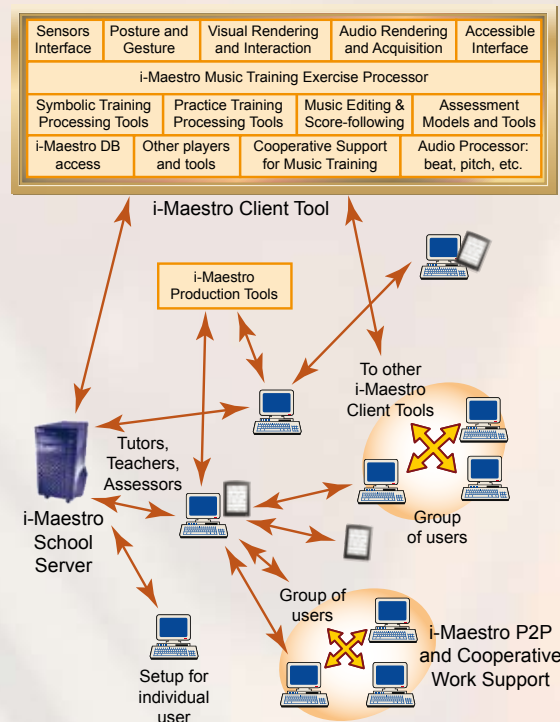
| Sensors Interface | Posture and Gesture | Visual Rendering and Interaction | Audio Rendering and Acquisition | Accessible Interface |
|---|---|---|---|---|

i-Maestro Music Training Exercise Processor

| Symbolic Training Processing Tools | Practice Training Processing Tools | Music Editing & Score-following | Assessment Models and Tools |
|---|---|---|---|

| i-Maestro DB access | Other players and tools | Cooperative Support for Music Training | Audio Processor: beat, pitch, etc. |
|---|---|---|---|

i-Maestro Client Tool

i-Maestro Production Tools

To other i-Maestro Client Tools

Tutors, Teachers, Assessors

i-Maestro School Server

Group of users

Group of users

i-Maestro P2P and Cooperative Work Support

Setup for individual user